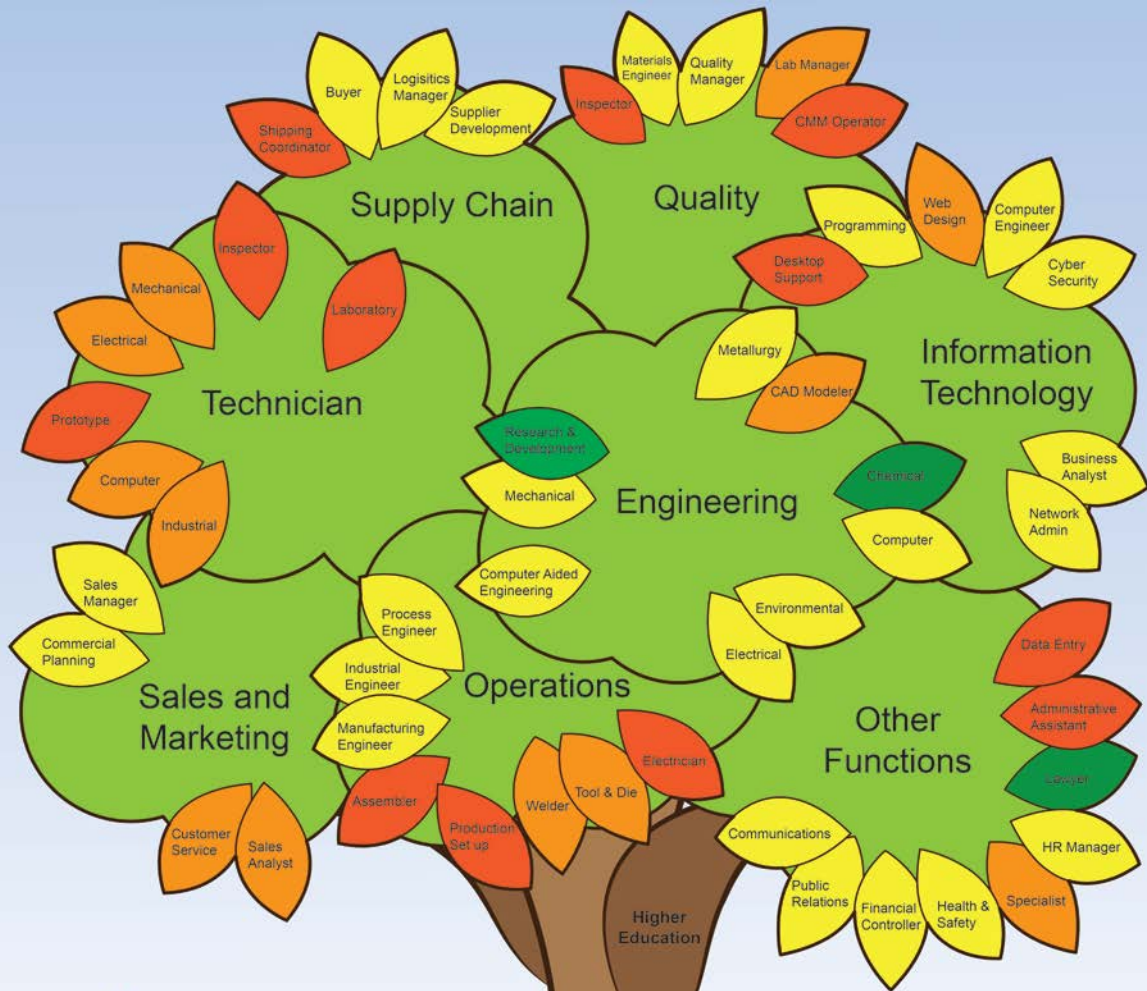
Shipping Coordinator

Buyer

Logisitics Manager

Supplier Development

Supply Chain

Inspector

Materials Engineer

Quality Manager

Lab Manager

CMM Operator

Quality

Programming

Web Design

Computer Engineer

Cyber Security

Desktop Support

Information Technology

Inspector

Mechanical

Laboratory

Electrical

Technician

Prototype

Computer

Industrial

Research & Development

Mechanical

Metallurgy

CAD Modeler

Engineering

Chemical

Computer

Business Analyst

Network Admin

Computer Aided Engineering

Sales Manager

Commercial Planning

Sales and Marketing

Process Engineer

Industrial Engineer

Manufacturing Engineer

Operations

Environmental

Electrical

Data Entry

Administrative Assistant

Other Functions

Lawyer

Customer Service

Sales Analyst

Assembler

Production Set up

Welder

Tool & Die

Electrician

Communications

Public Relations

Financial Controller

Health & Safety

Specialist

HR Manager

Higher Education